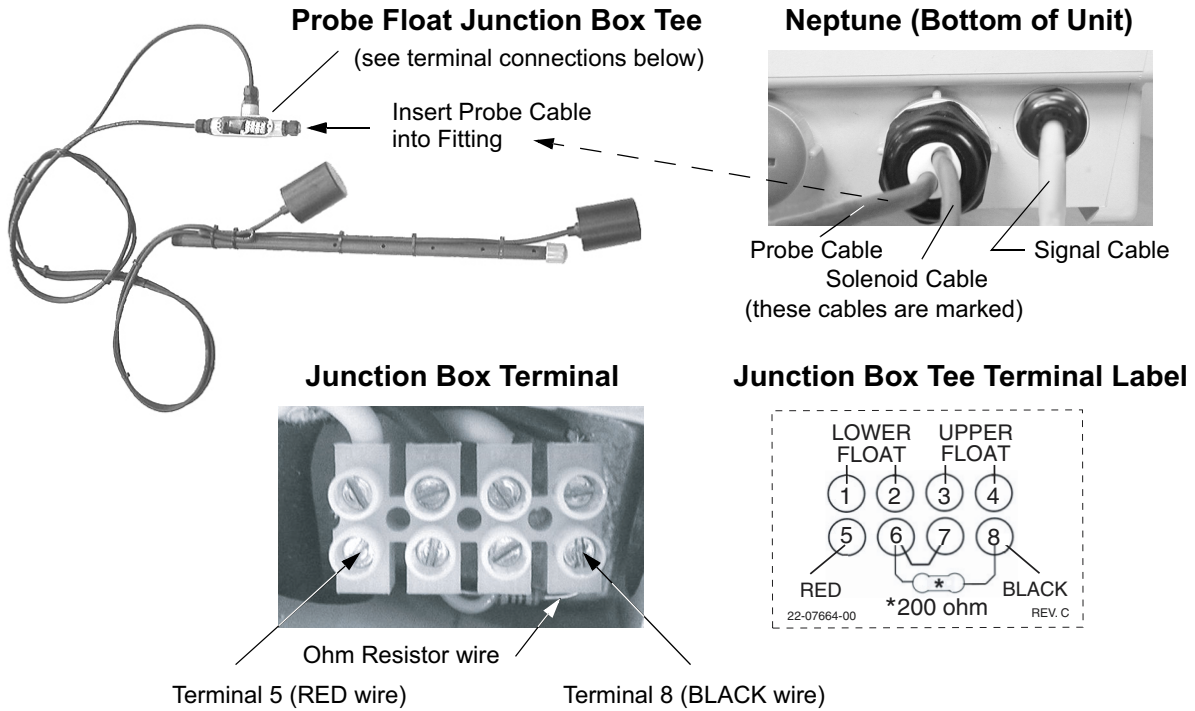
Probe Float Junction Box Tee
(see terminal connections below)

Insert Probe Cable into Fitting

Neptune (Bottom of Unit)

Probe Cable
Solenoid Cable
(these cables are marked)
Signal Cable

Junction Box Terminal

Ohm Resistor wire
Terminal 5 (RED wire)
Terminal 8 (BLACK wire)

Junction Box Tee Terminal Label

LOWER FLOAT
UPPER FLOAT
1 2 3 4
5 6 7 8
RED
*
BLACK
*200 ohm
22-07664-00
REV. C